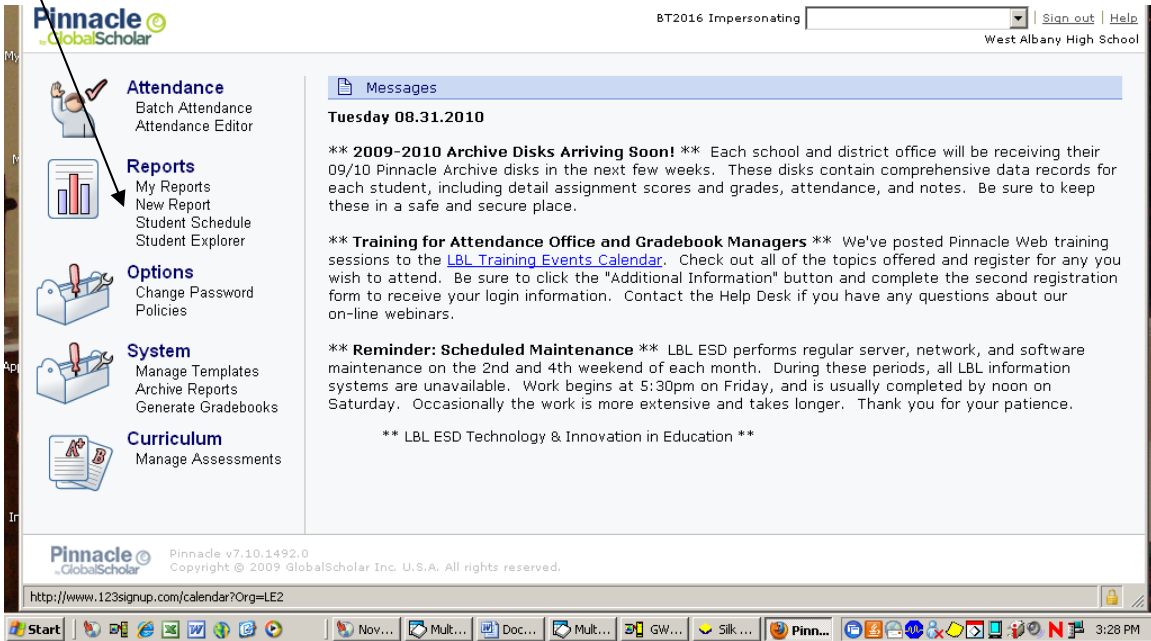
Pinnacle by GlobalScholar

BT2016 Impersonating | Sign out | Help
West Albany High School

Attendance
Batch Attendance
Attendance Editor

Reports
My Reports
New Report
Student Schedule
Student Explorer

Options
Change Password
Policies

System
Manage Templates
Archive Reports
Generate Gradebooks

Curriculum
Manage Assessments

Messages

Tuesday 08.31.2010

** 2009-2010 Archive Disks Arriving Soon! ** Each school and district office will be receiving their 09/10 Pinnacle Archive disks in the next few weeks. These disks contain comprehensive data records for each student, including detail assignment scores and grades, attendance, and notes. Be sure to keep these in a safe and secure place.

** Training for Attendance Office and Gradebook Managers ** We've posted Pinnacle Web training sessions to the LBL Training Events Calendar. Check out all of the topics offered and register for any you wish to attend. Be sure to click the "Additional Information" button and complete the second registration form to receive your login information. Contact the Help Desk if you have any questions about our on-line webinars.

** Reminder: Scheduled Maintenance ** LBL ESD performs regular server, network, and software maintenance on the 2nd and 4th weekend of each month. During these periods, all LBL information systems are unavailable. Work begins at 5:30pm on Friday, and is usually completed by noon on Saturday. Occasionally the work is more extensive and takes longer. Thank you for your patience.

** LBL ESD Technology & Innovation in Education **

Pinnacle by GlobalScholar
Pinnacle v7.10.1492.0
Copyright © 2009 GlobalScholar Inc. U.S.A. All rights reserved.

http://www.123signup.com/calendar?Org=LE2

Start | Nov... | Mult... | Doc... | Mult... | GW... | Silk ... | Pinn... | 3:28 PM